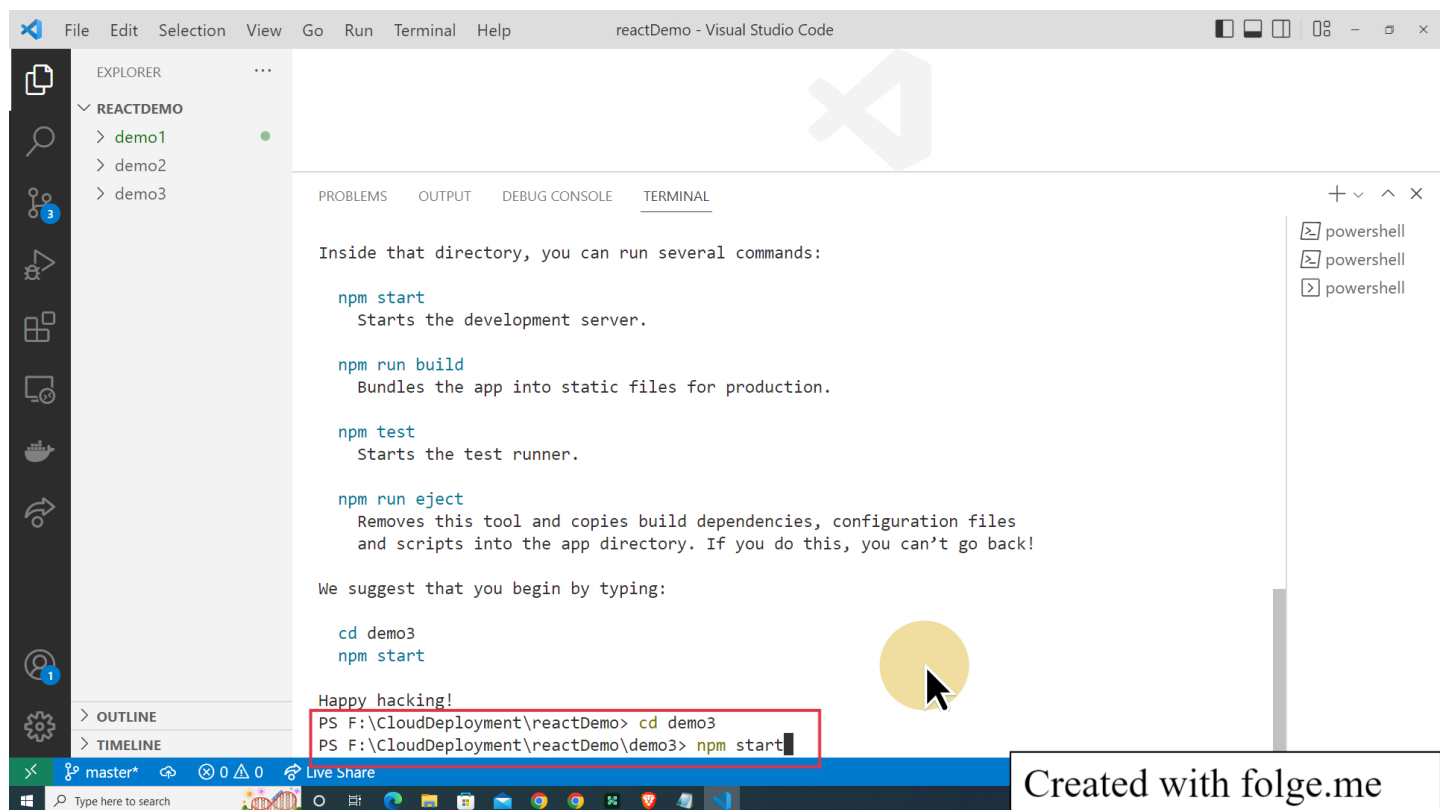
File Edit Selection View Go Run Terminal Help reactDemo - Visual Studio Code

EXPLORER ...

REACTDEMO
demo1
demo2
demo3

3

1

OUTLINE
TIMELINE

PROBLEMS OUTPUT DEBUG CONSOLE TERMINAL

powershell
powershell
powershell

Inside that directory, you can run several commands:

npm start
Starts the development server.

npm run build
Bundles the app into static files for production.

npm test
Starts the test runner.

npm run eject
Removes this tool and copies build dependencies, configuration files and scripts into the app directory. If you do this, you can't go back!

We suggest that you begin by typing:

cd demo3
npm start

Happy hacking!
PS F:\CloudDeployment\reactDemo> cd demo3
PS F:\CloudDeployment\reactDemo\demo3> npm start

master* 0 0 Live Share

Created with folge.me

Type here to search